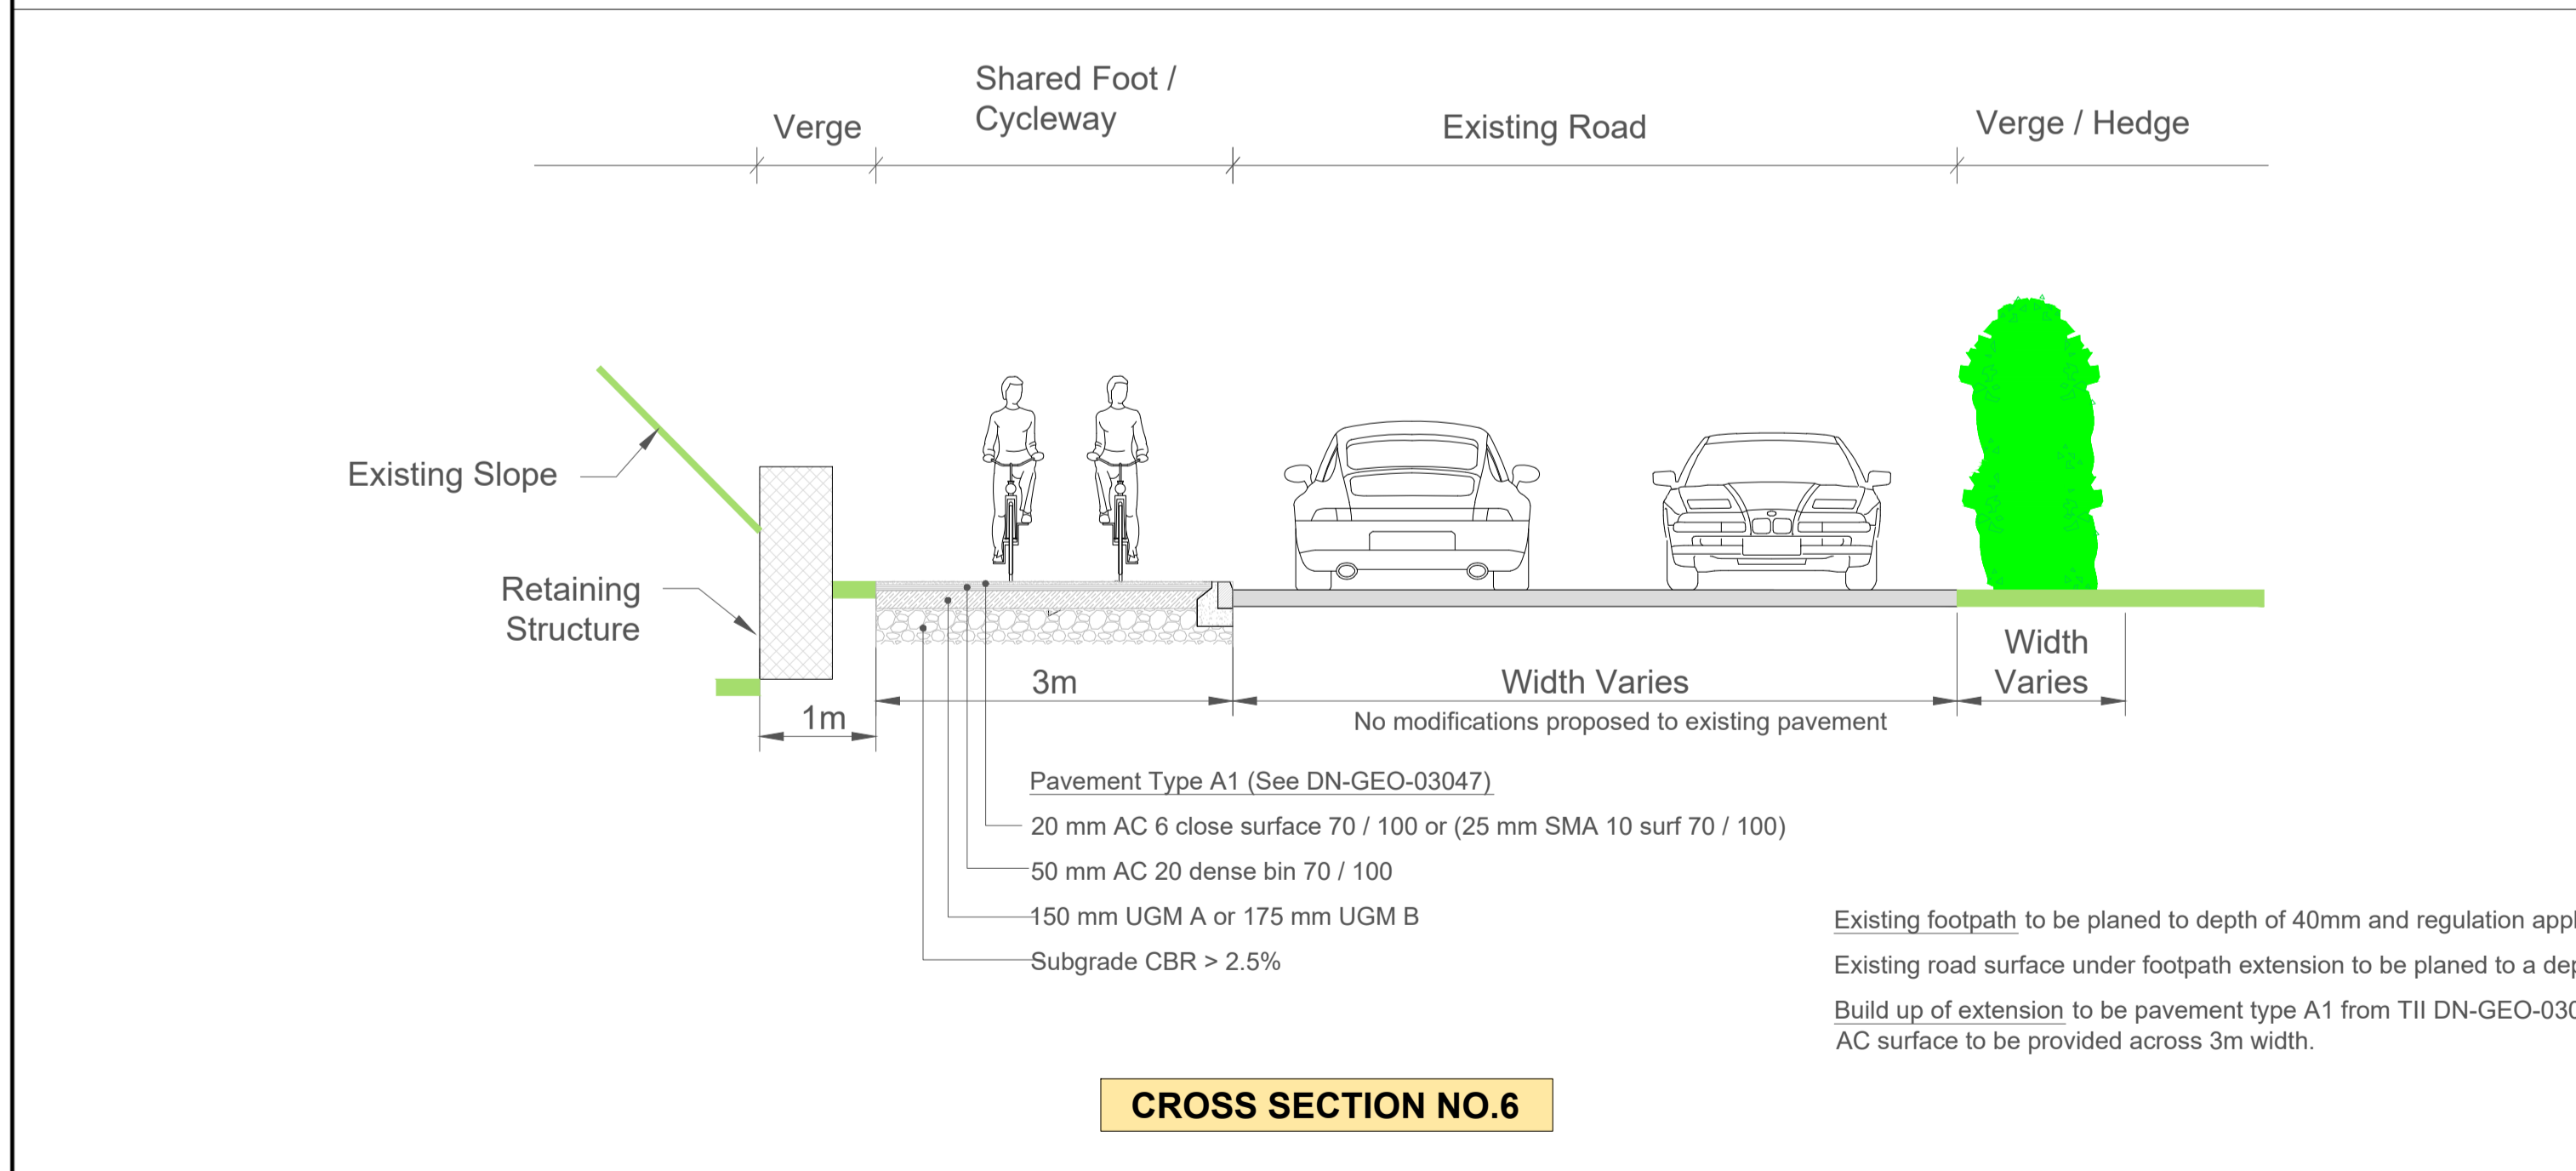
Verge

Shared Foot / Cycleway

Existing Road

Verge / Hedge

Existing Slope

Retaining Structure

3m

Width Varies

Width Varies

1m

No modifications proposed to existing pavement

Pavement Type A1 (See DN-GEO-03047)

20 mm AC 6 close surface 70 / 100 or (25 mm SMA 10 surf 70 / 100)

50 mm AC 20 dense bin 70 / 100

150 mm UGM A or 175 mm UGM B

Subgrade CBR > 2.5%

Existing footpath to be planed to depth of 40mm and regulation appl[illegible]

Existing road surface under footpath extension to be planed to a dep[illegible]

Build up of extension to be pavement type A1 from TII DN-GEO-030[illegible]
AC surface to be provided across 3m width.

CROSS SECTION NO.6